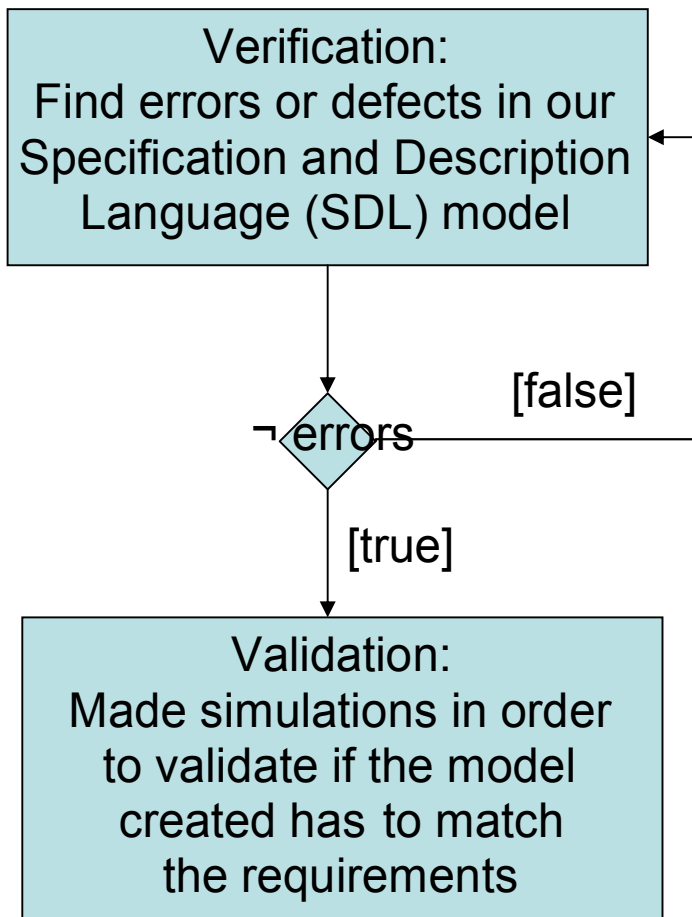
Verification:
Find errors or defects in our Specification and Description Language (SDL) model

[false]

¬ errors

[true]

Validation:
Made simulations in order to validate if the model created has to match the requirements